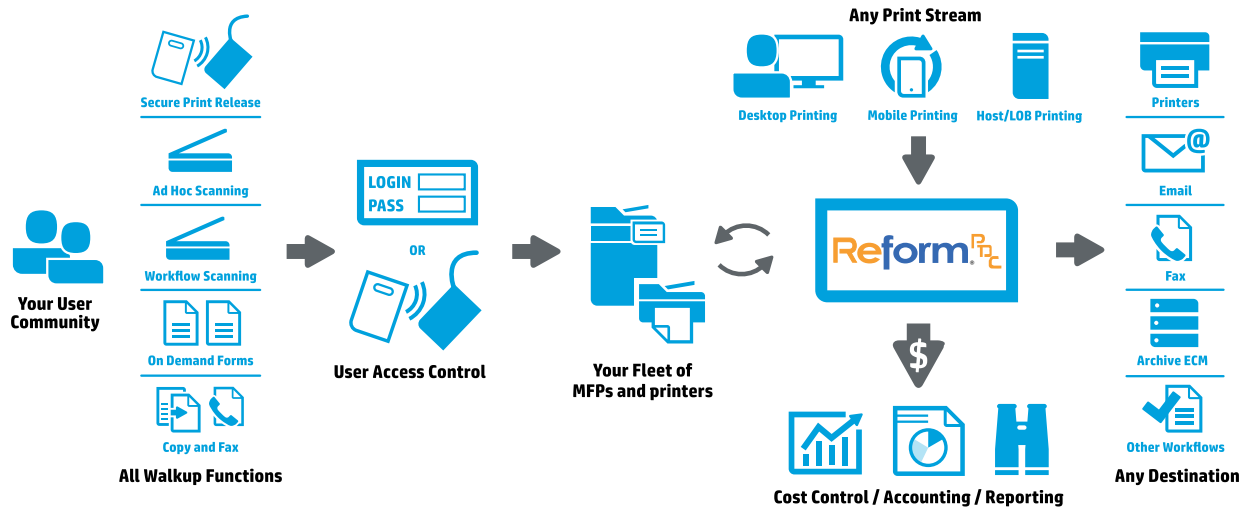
Your User Community

Secure Print Release

Ad Hoc Scanning

Workflow Scanning

On Demand Forms

Copy and Fax

All Walkup Functions

LOGIN
PASS

OR

User Access Control

Your Fleet of MFPs and printers

Any Print Stream

Desktop Printing

Mobile Printing

Host/LOB Printing

Reform PPC

$

Cost Control / Accounting / Reporting

Printers

Email

Fax

Archive ECM

Other Workflows

Any Destination